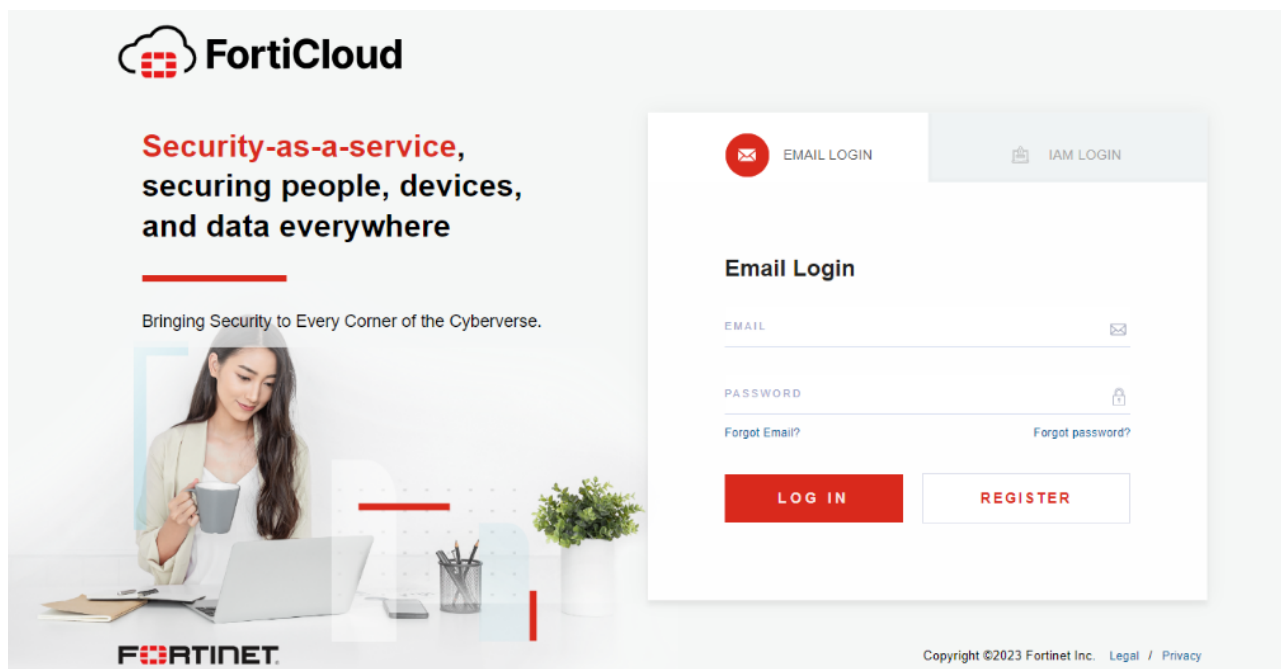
FortiCloud

Security-as-a-service, securing people, devices, and data everywhere

Bringing Security to Every Corner of the Cyberverse.

EMAIL LOGIN

IAM LOGIN

Email Login

EMAIL

PASSWORD

Forgot Email?

Forgot password?

LOG IN

REGISTER

FORTINET

Copyright ©2023 Fortinet Inc. Legal / Privacy